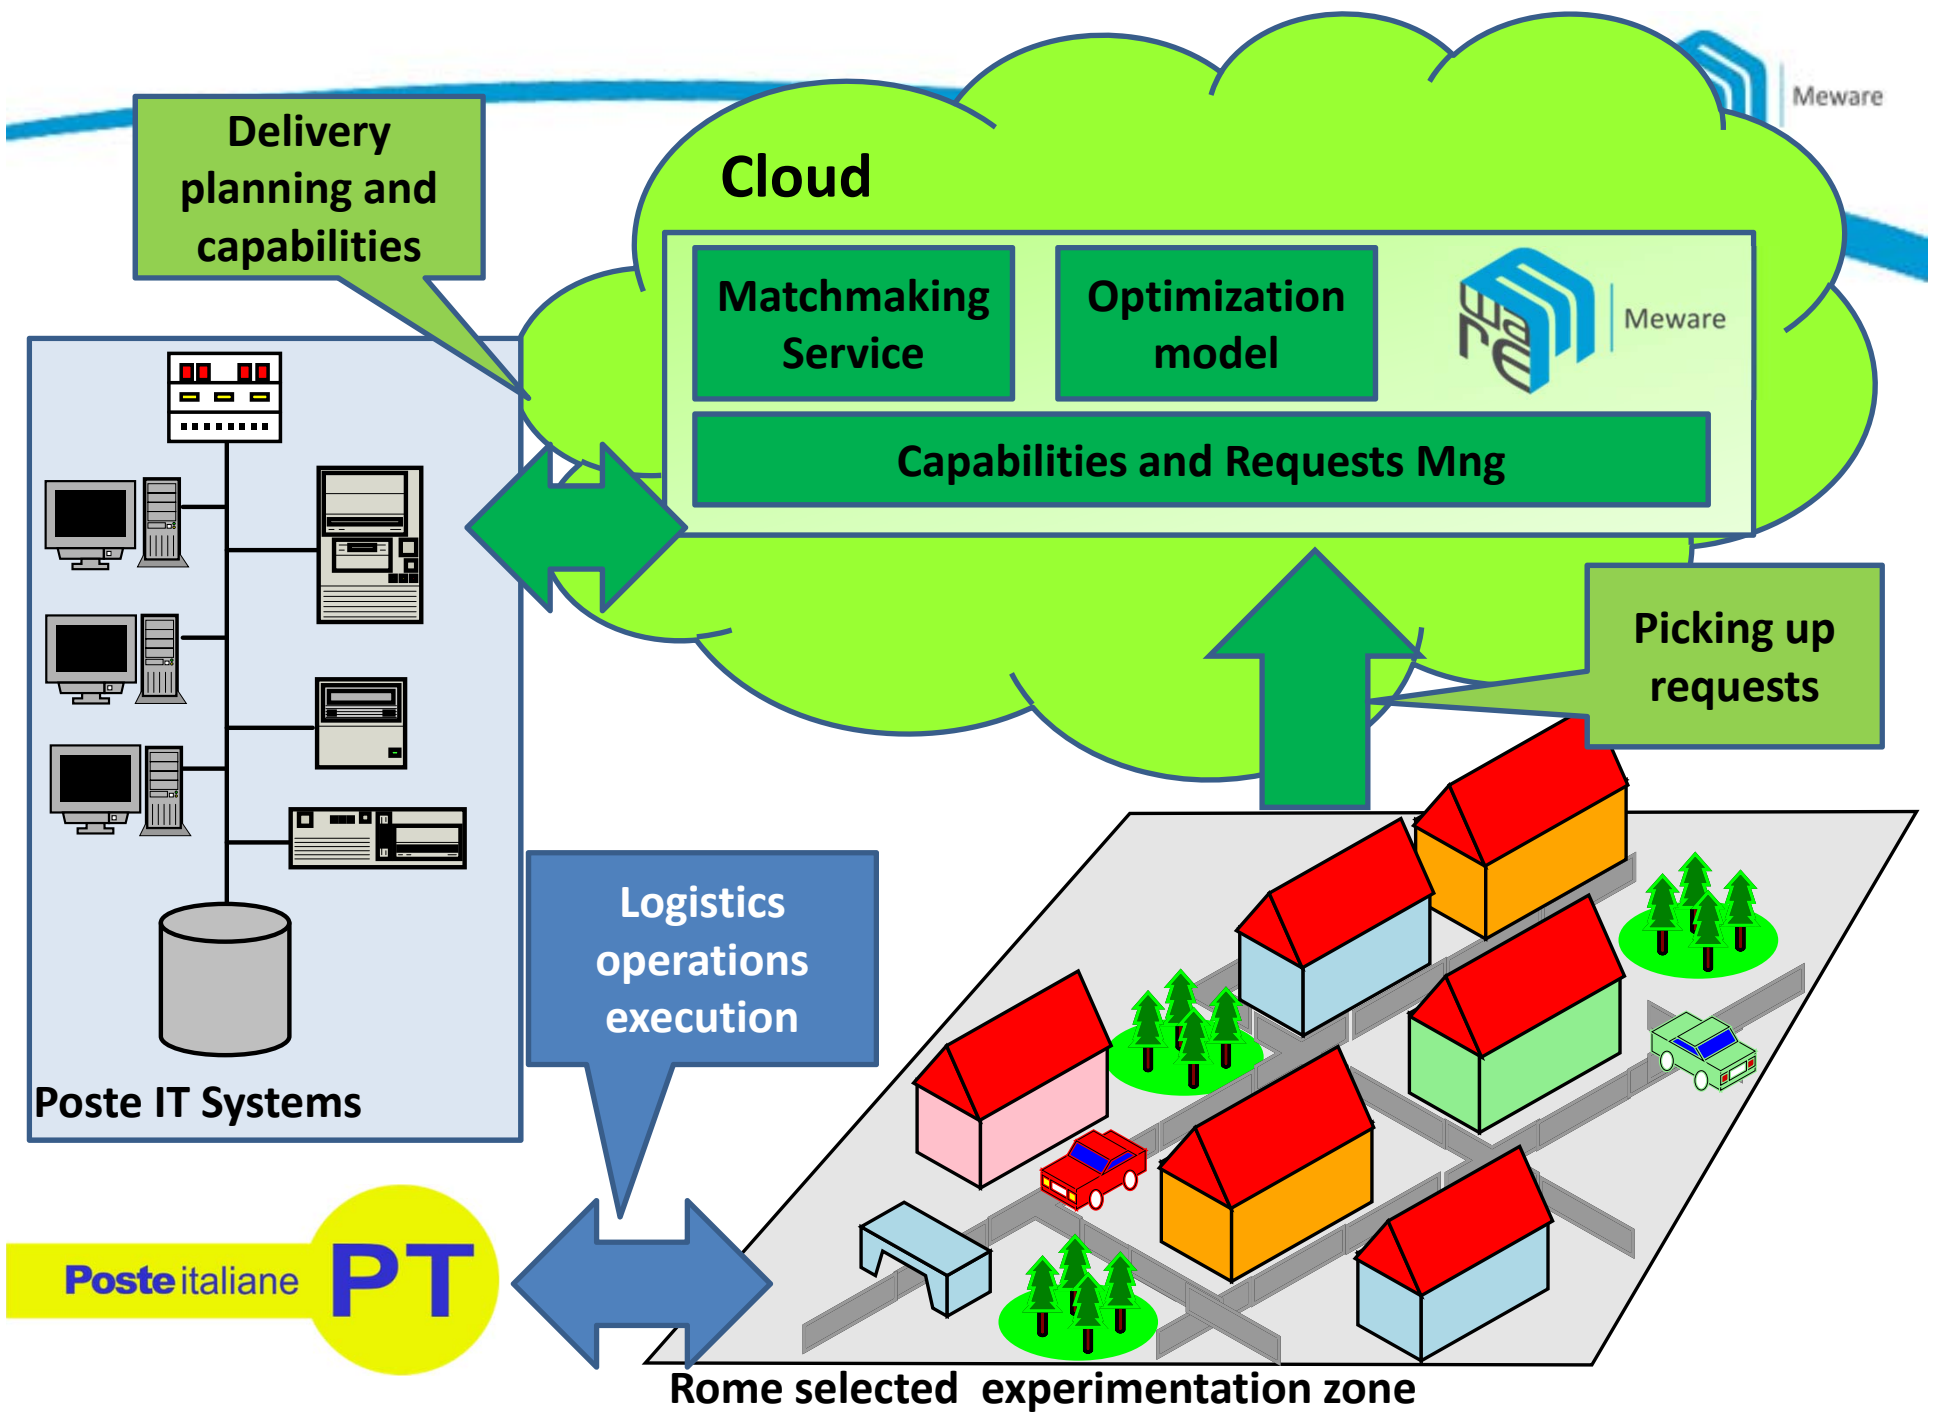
Meware

Delivery planning and capabilities

Cloud

Matchmaking Service

Optimization model

Meware

Capabilities and Requests Mng

Picking up requests

Logistics operations execution

Poste IT Systems

Poste italiane PT

Rome selected experimentation zone